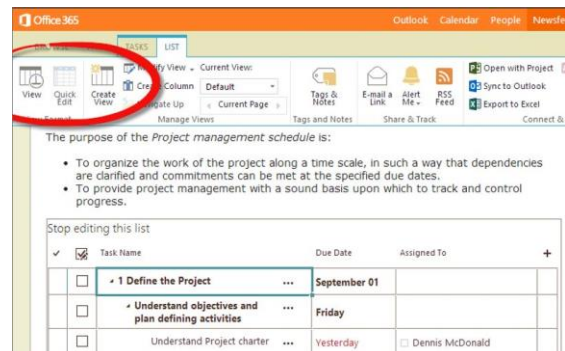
Office 365

Outlook Calendar People Newsfe

BROWSE TASKS LIST

View Quick Edit Create View

Modify View Current View: Create Column Default Navigate Up Current Page

View Format Manage Views

Tags & Notes

Tags and Notes

E-mail a Link Alert Me RSS Feed

Share & Track

Open with Project Sync to Outlook Export to Excel

Connect &

The purpose of the *Project management schedule* is:

• To organize the work of the project along a time scale, in such a way that dependencies are clarified and commitments can be met at the specified due dates.
• To provide project management with a sound basis upon which to track and control progress.

Stop editing this list

| ✓ | | Task Name | | Due Date | Assigned To | + |
|---|---|---|---|---|---|---|
| | ☐ | 1 Define the Project | ... | September 01 | | |
| | ☐ | Understand objectives and plan defining activities | ... | Friday | | |
| | ☐ | Understand Project charter | ... | Yesterday | Dennis McDonald | |